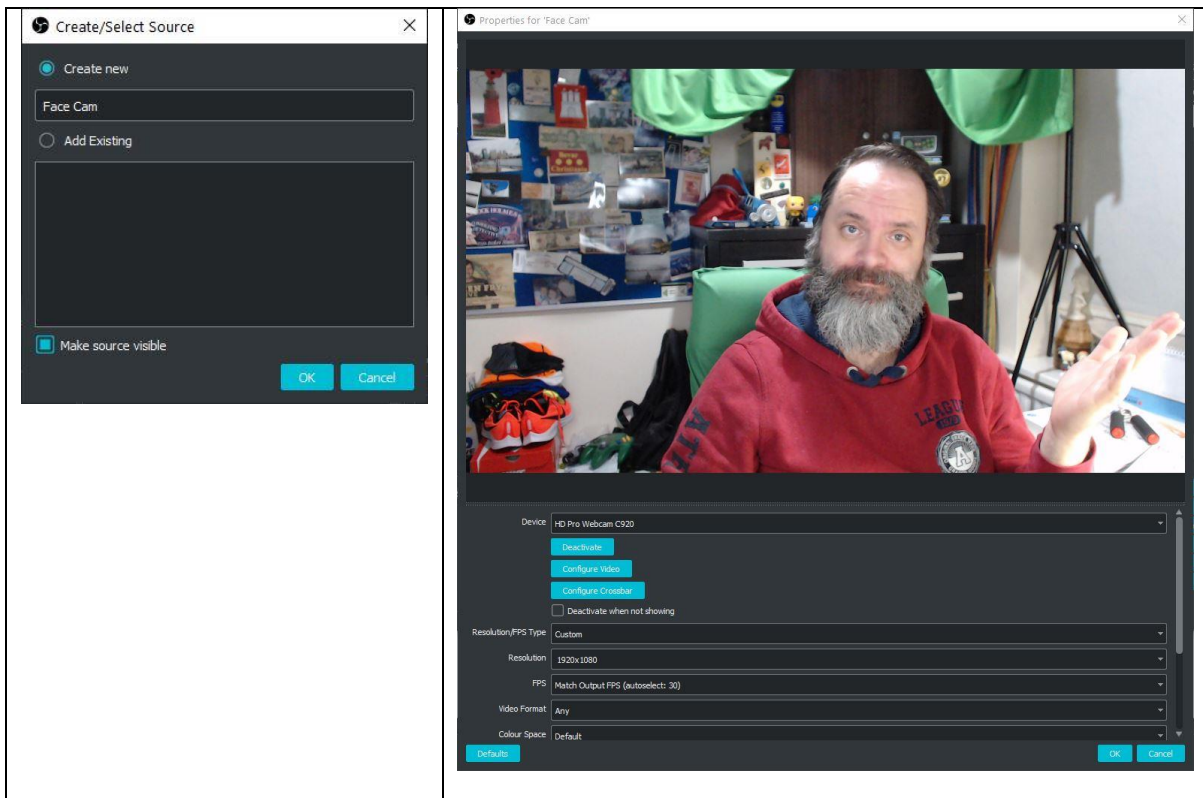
Create/Select Source

Create new

Face Cam

Add Existing

Make source visible

OK Cancel

Properties for 'Face Cam'

Device HD Pro Webcam C920

Deactivate

Configure Video

Configure Crossbar

Deactivate when not showing

Resolution/FPS Type Custom

Resolution 1920x1080

FPS Match Output FPS (autoselect: 30)

Video Format Any

Colour Space Default

Defaults

OK Cancel